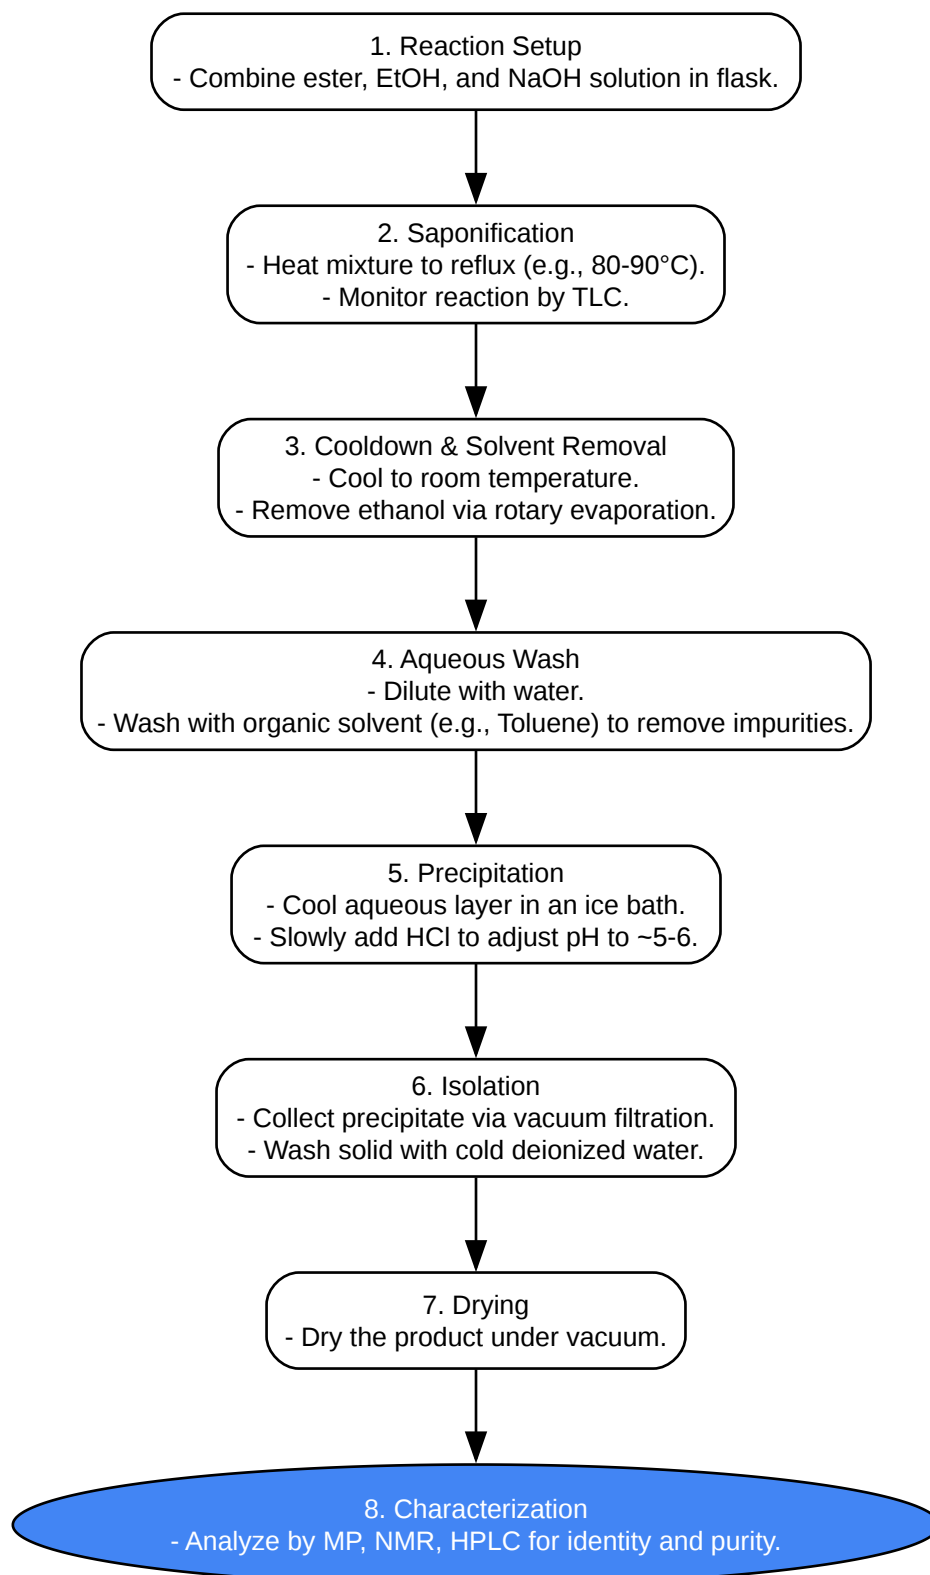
1. Reaction Setup
- Combine ester, EtOH, and NaOH solution in flask.

2. Saponification
- Heat mixture to reflux (e.g., 80-90°C).
- Monitor reaction by TLC.

3. Cooldown & Solvent Removal
- Cool to room temperature.
- Remove ethanol via rotary evaporation.

4. Aqueous Wash
- Dilute with water.
- Wash with organic solvent (e.g., Toluene) to remove impurities.

5. Precipitation
- Cool aqueous layer in an ice bath.
- Slowly add HCl to adjust pH to ~5-6.

6. Isolation
- Collect precipitate via vacuum filtration.
- Wash solid with cold deionized water.

7. Drying
- Dry the product under vacuum.

8. Characterization
- Analyze by MP, NMR, HPLC for identity and purity.